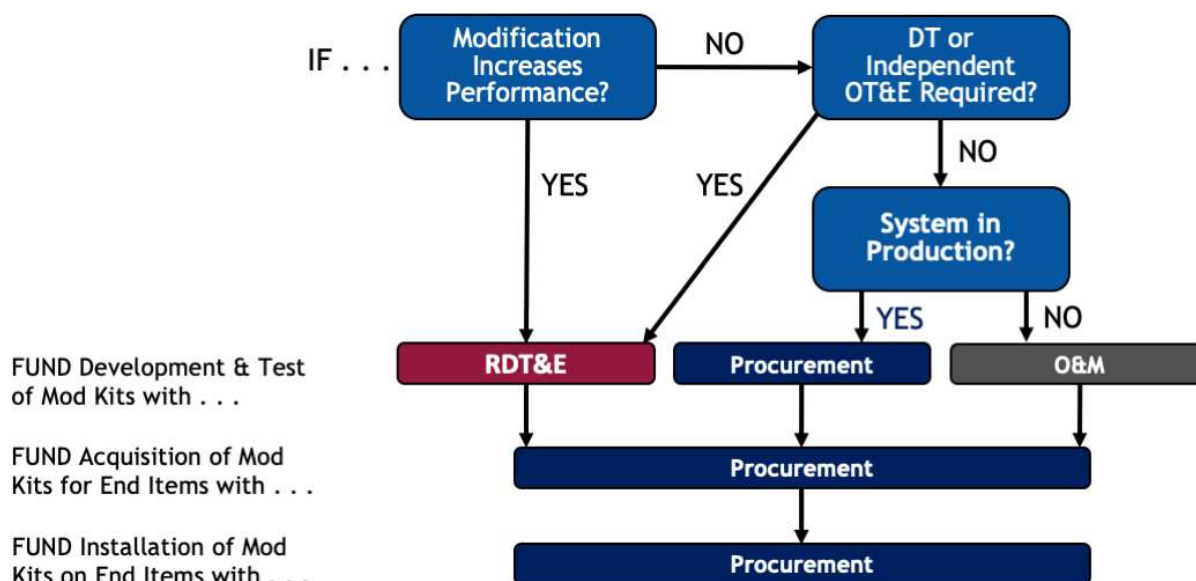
IF . . .

Modification Increases Performance?

NO

DT or Independent OT&E Required?

YES

YES

NO

System in Production?

YES

NO

FUND Development & Test of Mod Kits with . . .

RDT&E

Procurement

O&M

FUND Acquisition of Mod Kits for End Items with . . .

Procurement

FUND Installation of Mod Kits on End Items with . . .

Procurement